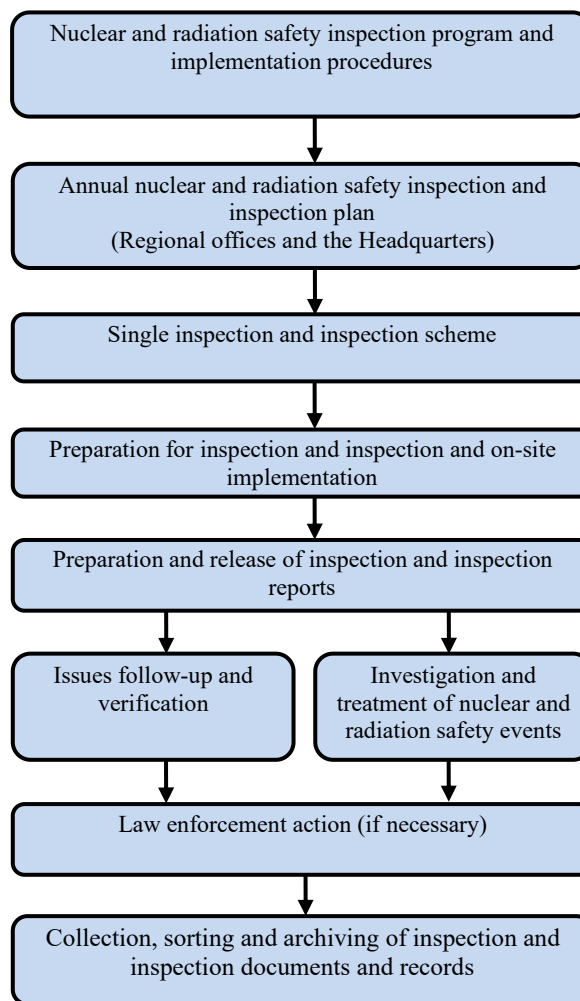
Nuclear and radiation safety inspection program and implementation procedures

Annual nuclear and radiation safety inspection and inspection plan
(Regional offices and the Headquarters)

Single inspection and inspection scheme

Preparation for inspection and inspection and on-site implementation

Preparation and release of inspection and inspection reports

Issues follow-up and verification

Investigation and treatment of nuclear and radiation safety events

Law enforcement action (if necessary)

Collection, sorting and archiving of inspection and inspection documents and records